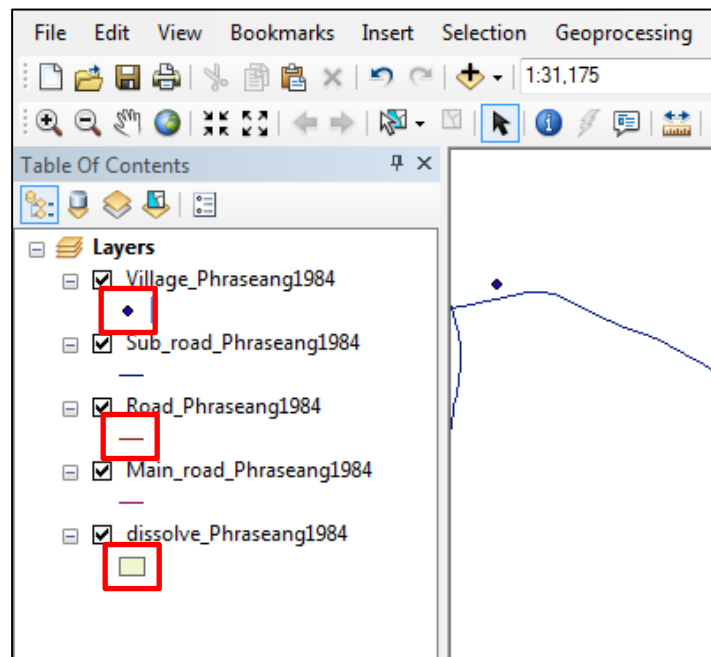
File Edit View Bookmarks Insert Selection Geoprocessing

1:31,175

Table Of Contents

Layers

Village_Phraseang1984

Sub_road_Phraseang1984

Road_Phraseang1984

Main_road_Phraseang1984

dissolve_Phraseang1984